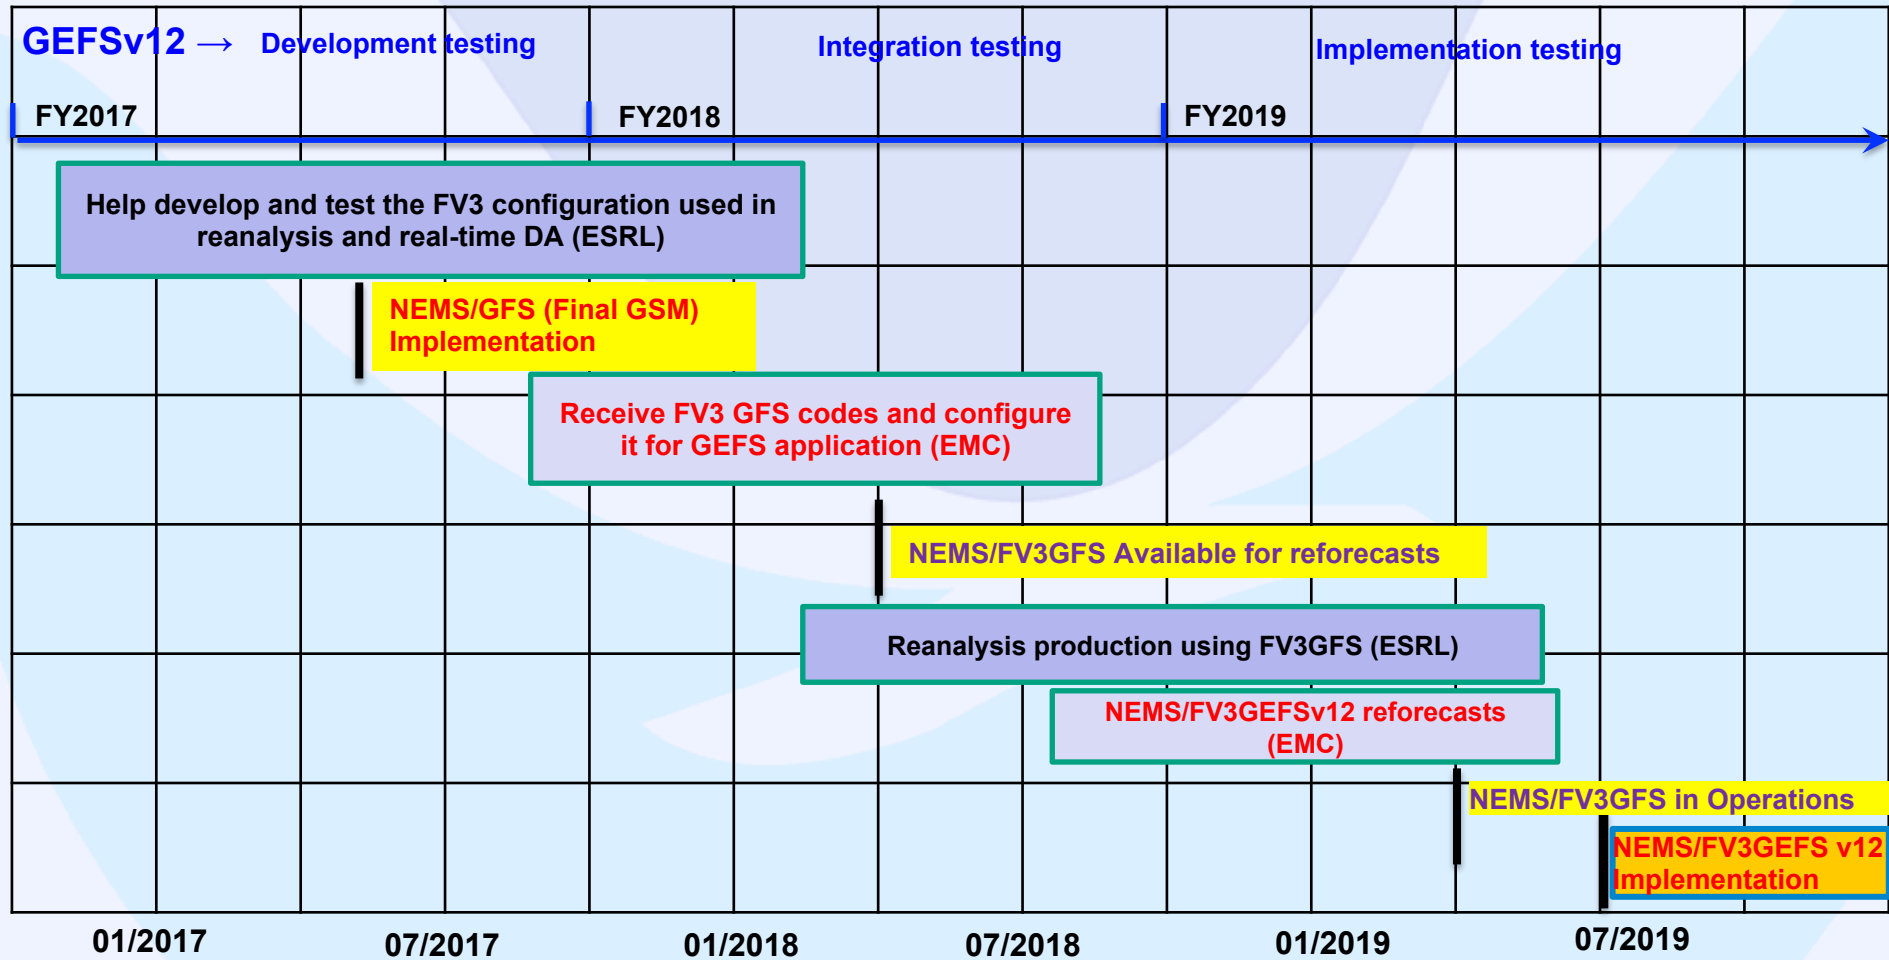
GEFSv12 → Development testing

Integration testing

Implementation testing

FY2017

FY2018

FY2019

Help develop and test the FV3 configuration used in reanalysis and real-time DA (ESRL)

NEMS/GFS (Final GSM) Implementation

Receive FV3 GFS codes and configure it for GEFS application (EMC)

NEMS/FV3GFS Available for reforecasts

Reanalysis production using FV3GFS (ESRL)

NEMS/FV3GEFSv12 reforecasts (EMC)

NEMS/FV3GFS in Operations

NEMS/FV3GEFS v12 Implementation

01/2017

07/2017

01/2018

07/2018

01/2019

07/2019